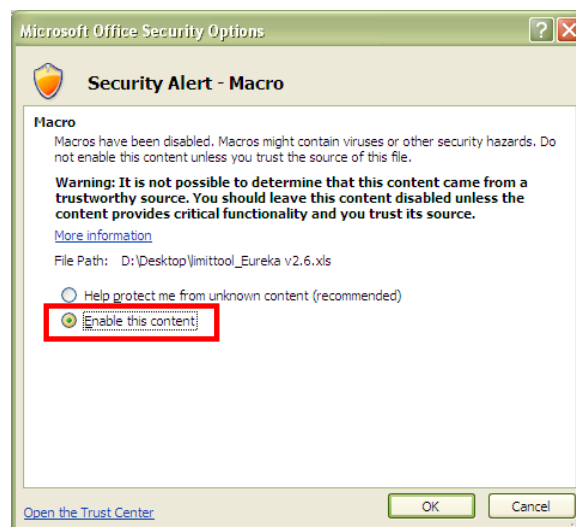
Microsoft Office Security Options

Security Alert - Macro

Macro

Macros have been disabled. Macros might contain viruses or other security hazards. Do not enable this content unless you trust the source of this file.

Warning: It is not possible to determine that this content came from a trustworthy source. You should leave this content disabled unless the content provides critical functionality and you trust its source.

More information

File Path: D:\Desktop\limittool_Eureka v2.6.xls

Help protect me from unknown content (recommended)

Enable this content

Open the Trust Center

OK

Cancel